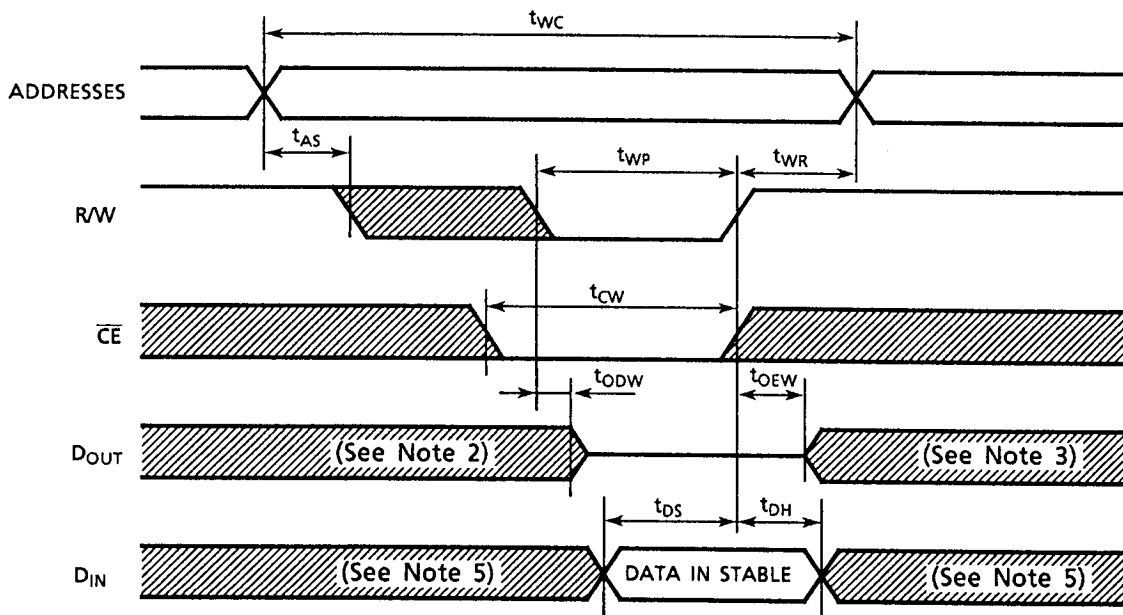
$t_{WC}$

ADDRESSES

$t_{AS}$

$t_{WP}$

$t_{WR}$

R/W

$t_{CW}$

$\overline{CE}$

$t_{ODW}$

$t_{OEW}$

$D_{OUT}$

(See Note 2)

(See Note 3)

$t_{DS}$

$t_{DH}$

$D_{IN}$

(See Note 5)

DATA IN STABLE

(See Note 5)